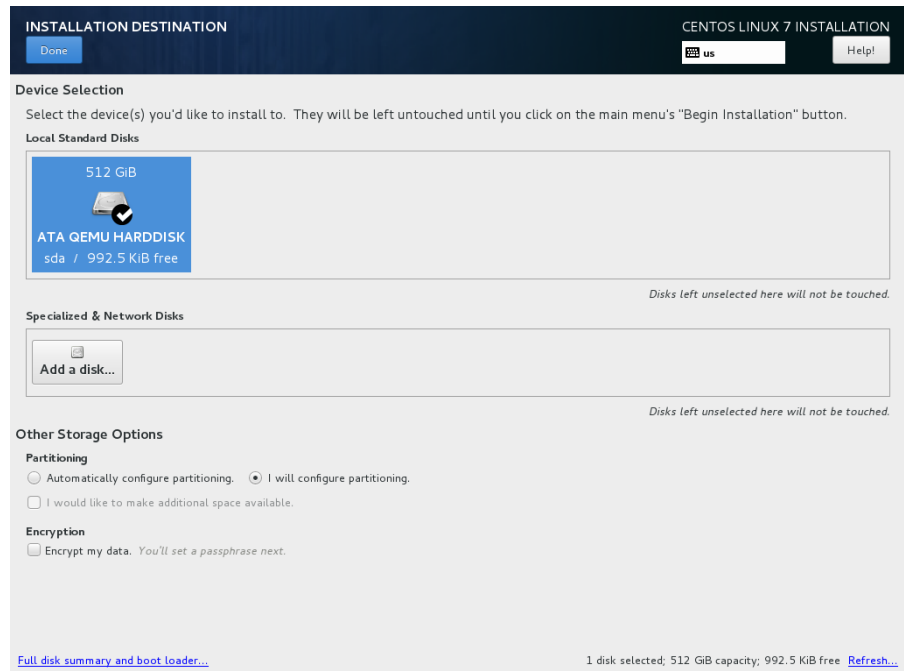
INSTALLATION DESTINATION

Done

CENTOS LINUX 7 INSTALLATION

us

Help!

Device Selection

Select the device(s) you'd like to install to. They will be left untouched until you click on the main menu's "Begin Installation" button.

Local Standard Disks

512 GiB

ATA QEMU HARDDISK

sda / 992.5 KiB free

Disks left unselected here will not be touched.

Specialized & Network Disks

Add a disk...

Disks left unselected here will not be touched.

Other Storage Options

Partitioning

Automatically configure partitioning. I will configure partitioning.

I would like to make additional space available.

Encryption

Encrypt my data. You'll set a passphrase next.

Full disk summary and boot loader...

1 disk selected; 512 GiB capacity; 992.5 KiB free Refresh...